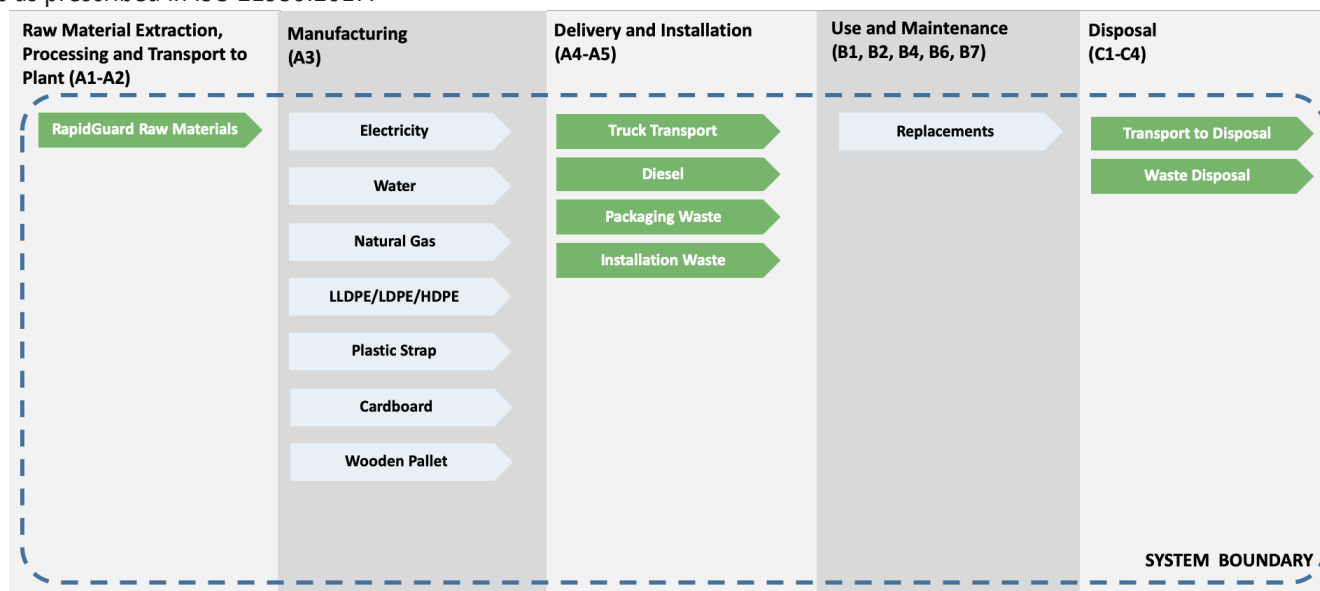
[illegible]

Raw Material Extraction, Processing and Transport to Plant (A1-A2)

RapidGuard Raw Materials

Manufacturing (A3)

Electricity

Water

Natural Gas

LLDPE/LDPE/HDPE

Plastic Strap

Cardboard

Wooden Pallet

Delivery and Installation (A4-A5)

Truck Transport

Diesel

Packaging Waste

Installation Waste

Use and Maintenance (B1, B2, B4, B6, B7)

Replacements

Disposal (C1-C4)

Transport to Disposal

Waste Disposal

SYSTEM BOUNDARY